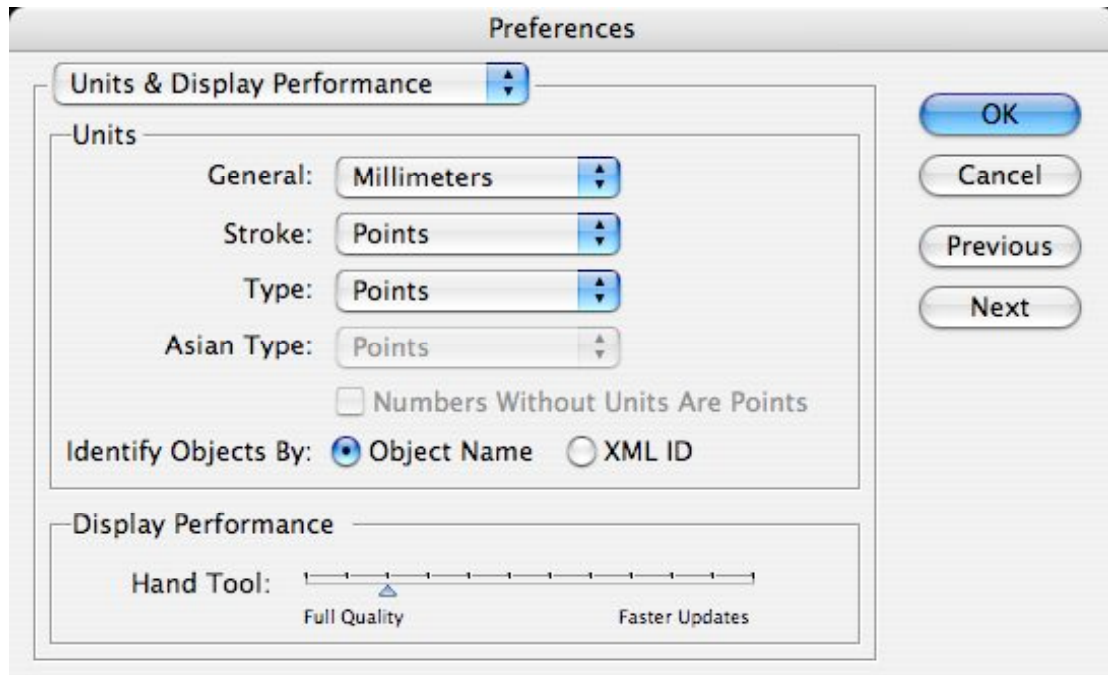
Preferences

Units & Display Performance

Units

General: Millimeters

Stroke: Points

Type: Points

Asian Type: Points

Numbers Without Units Are Points

Identify Objects By: Object Name XML ID

Display Performance

Hand Tool:

Full Quality

Faster Updates

OK

Cancel

Previous

Next